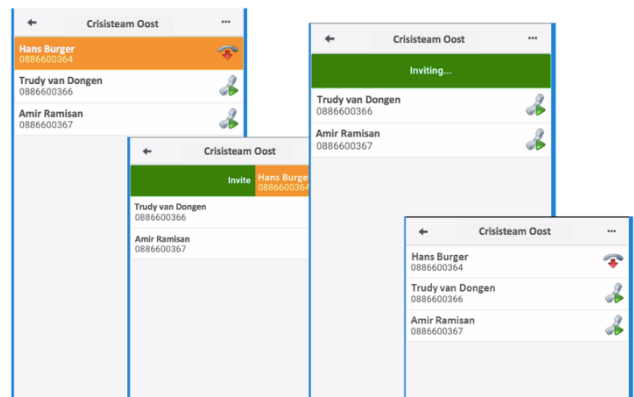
Crisisteam Oost
Hans Burger
0886600364
Trudy van Dongen
0886600366
Amir Ramisan
0886600367

Crisisteam Oost
Invite
Hans Burge
088660036
Trudy van Dongen
0886600366
Amir Ramisan
0886600367

Crisisteam Oost
Inviting...
Trudy van Dongen
0886600366
Amir Ramisan
0886600367

Crisisteam Oost
Hans Burger
0886600364
Trudy van Dongen
0886600366
Amir Ramisan
0886600367